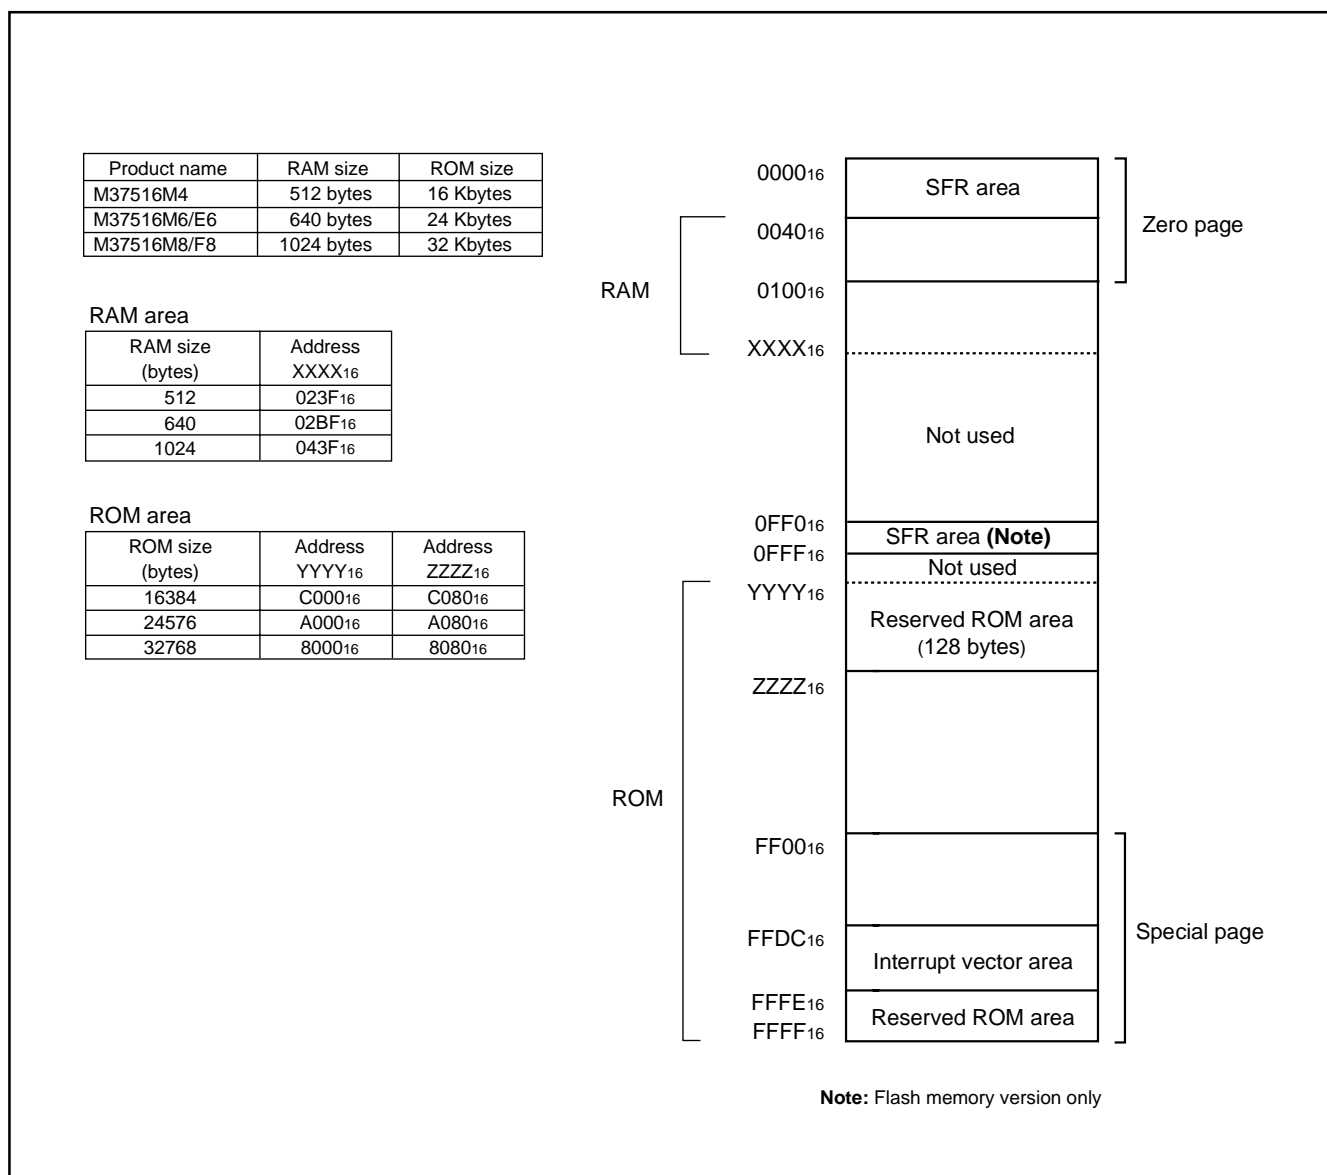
| Product name | RAM size | ROM size |
|---|---|---|
| M37516M4 | 512 bytes | 16 Kbytes |
| M37516M6/E6 | 640 bytes | 24 Kbytes |
| M37516M8/F8 | 1024 bytes | 32 Kbytes |

RAM area

| RAM size (bytes) | Address $XXXX_{16}$ |
|---|---|
| 512 | $023F_{16}$ |
| 640 | $02BF_{16}$ |
| 1024 | $043F_{16}$ |

ROM area

| ROM size (bytes) | Address $YYYY_{16}$ | Address $ZZZZ_{16}$ |
|---|---|---|
| 16384 | $C000_{16}$ | $C080_{16}$ |
| 24576 | $A000_{16}$ | $A080_{16}$ |
| 32768 | $8000_{16}$ | $8080_{16}$ |

$0000_{16}$
SFR area
Zero page
$0040_{16}$
RAM
$0100_{16}$
$XXXX_{16}$
Not used
$0FF0_{16}$
SFR area **(Note)**
$0FFF_{16}$
Not used
$YYYY_{16}$
Reserved ROM area
(128 bytes)
$ZZZZ_{16}$
ROM
$FF00_{16}$
$FFDC_{16}$
Interrupt vector area
Special page
$FFFE_{16}$
$FFFF_{16}$
Reserved ROM area

**Note:** Flash memory version only